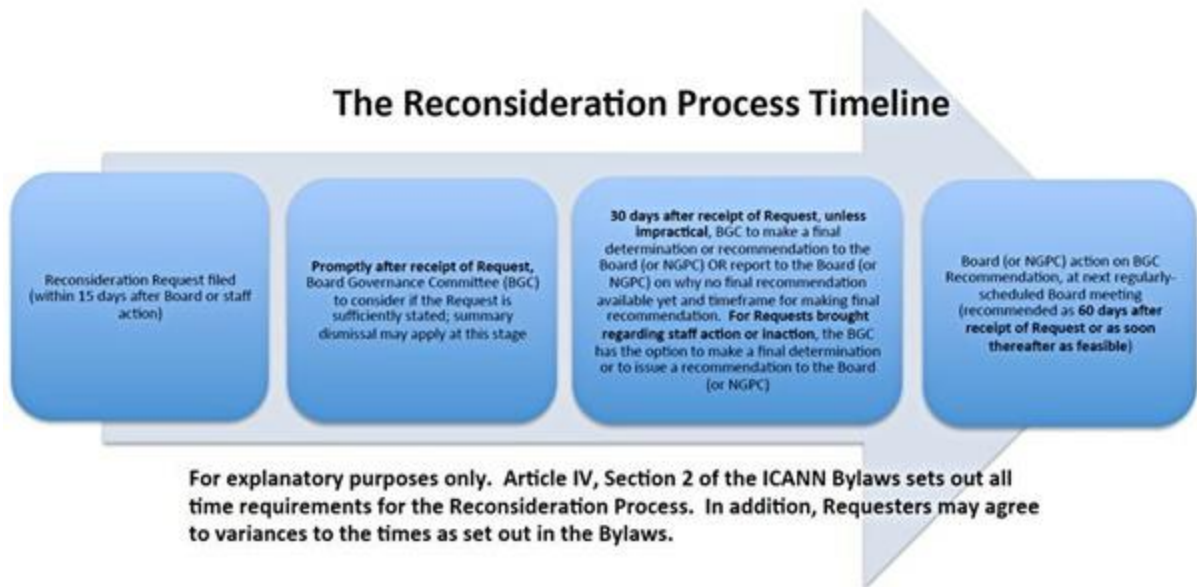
The Reconsideration Process Timeline

Reconsideration Request filed (within 15 days after Board or staff action)

Promptly after receipt of Request, Board Governance Committee (BGC) to consider if the Request is sufficiently stated; summary dismissal may apply at this stage

30 days after receipt of Request, unless impractical, BGC to make a final determination or recommendation to the Board (or NGPC) OR report to the Board (or NGPC) on why no final recommendation available yet and timeframe for making final recommendation. For Requests brought regarding staff action or inaction, the BGC has the option to make a final determination or to issue a recommendation to the Board (or NGPC)

Board (or NGPC) action on BGC Recommendation, at next regularly-scheduled Board meeting (recommended as 60 days after receipt of Request or as soon thereafter as feasible)

For explanatory purposes only. Article IV, Section 2 of the ICANN Bylaws sets out all time requirements for the Reconsideration Process. In addition, Requesters may agree to variances to the times as set out in the Bylaws.